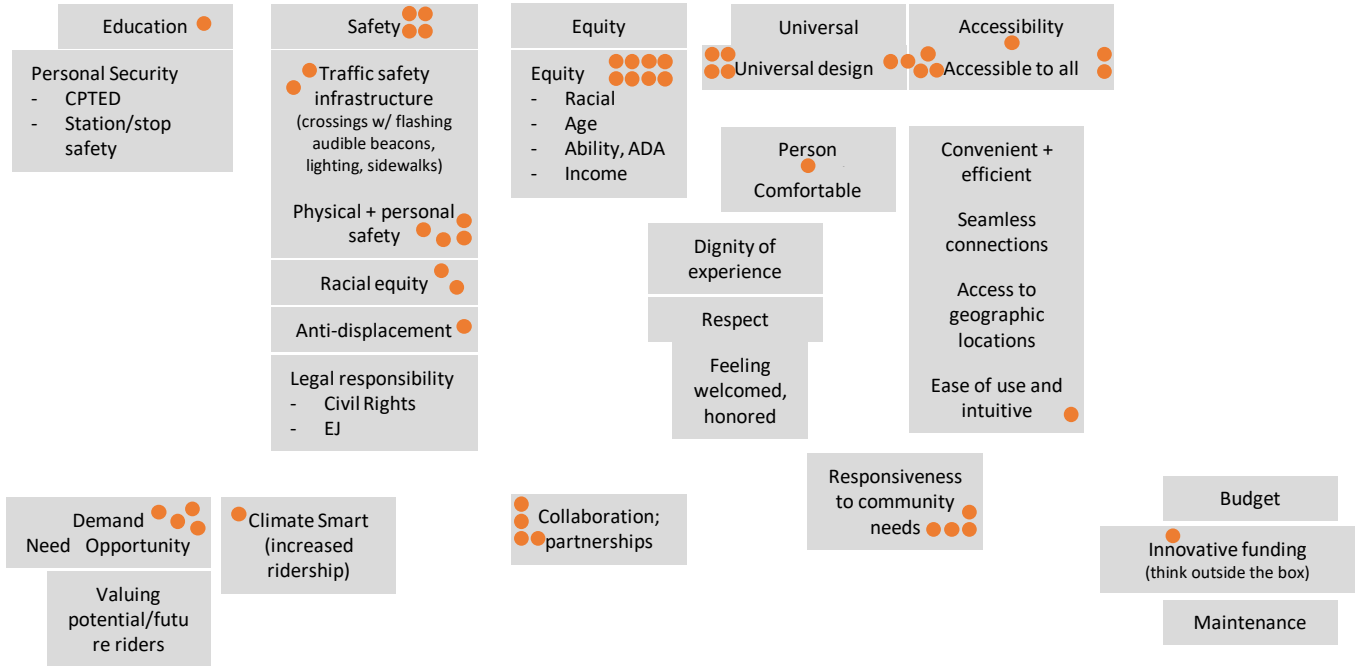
Education

Personal Security
- CPTED
- Station/stop safety

Safety

Traffic safety infrastructure (crossings w/ flashing audible beacons, lighting, sidewalks)

Physical + personal safety

Racial equity

Anti-displacement

Legal responsibility
- Civil Rights
- EJ

Equity

Equity
- Racial
- Age
- Ability, ADA
- Income

Universal

Universal design

Accessibility

Accessible to all

Person

Comfortable

Convenient + efficient

Seamless connections

Access to geographic locations

Ease of use and intuitive

Dignity of experience

Respect

Feeling welcomed, honored

Responsiveness to community needs

Demand
Need Opportunity

Valuing potential/future riders

Climate Smart (increased ridership)

Collaboration; partnerships

Budget

Innovative funding (think outside the box)

Maintenance